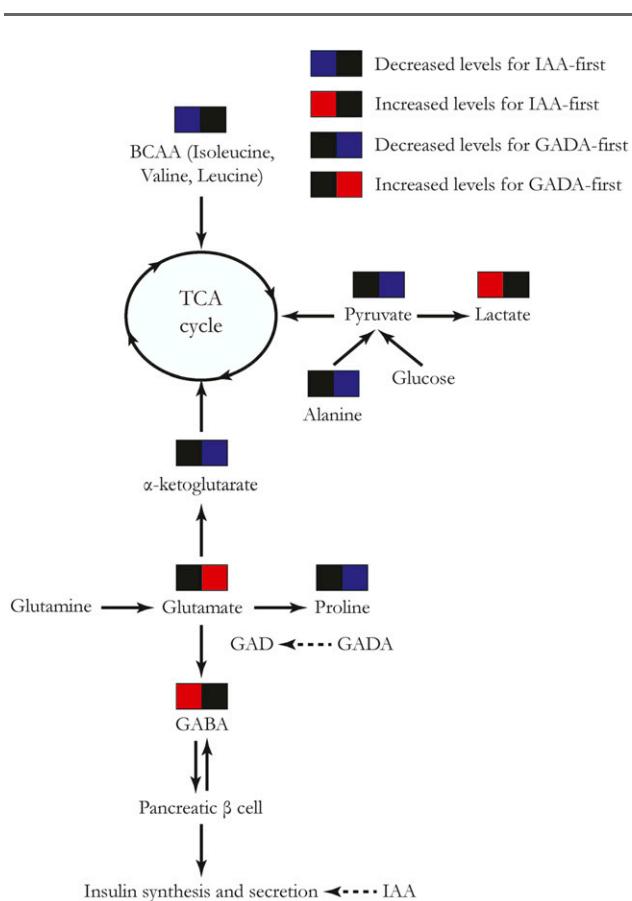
Decreased levels for IAA-first

Increased levels for IAA-first

Decreased levels for GADA-first

Increased levels for GADA-first

BCAA (Isoleucine, Valine, Leucine)

TCA cycle

Pyruvate

Lactate

Glucose

Alanine

α-ketoglutarate

Glutamine

Glutamate

Proline

GAD

GADA

GABA

Pancreatic β cell

Insulin synthesis and secretion

IAA